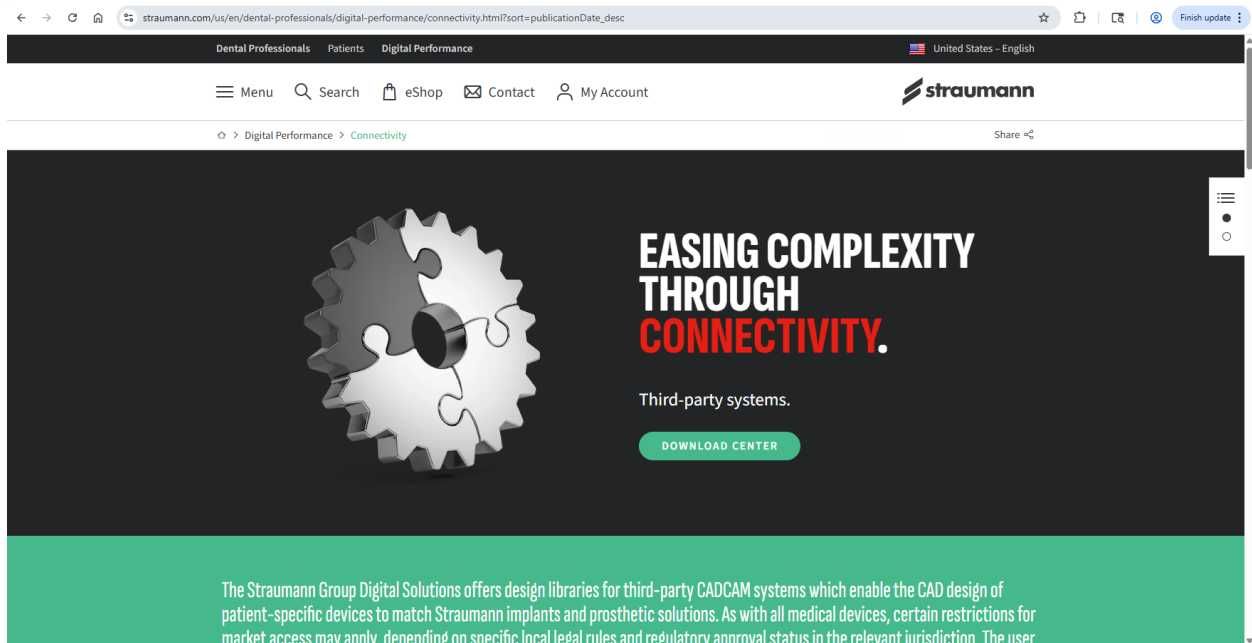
straumann.com/us/en/dental-professionals/digital-performance/connectivity.html?sort=publicationDate_desc

Finish update

Dental Professionals Patients Digital Performance

United States – English

Menu Search eShop Contact My Account

straumann

Digital Performance > Connectivity

Share

EASING COMPLEXITY THROUGH CONNECTIVITY.

Third-party systems.

DOWNLOAD CENTER

The Straumann Group Digital Solutions offers design libraries for third-party CADCAM systems which enable the CAD design of patient-specific devices to match Straumann implants and prosthetic solutions. As with all medical devices, certain restrictions for market access may apply, depending on specific local legal rules and regulatory approval status in the relevant jurisdiction. The user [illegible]